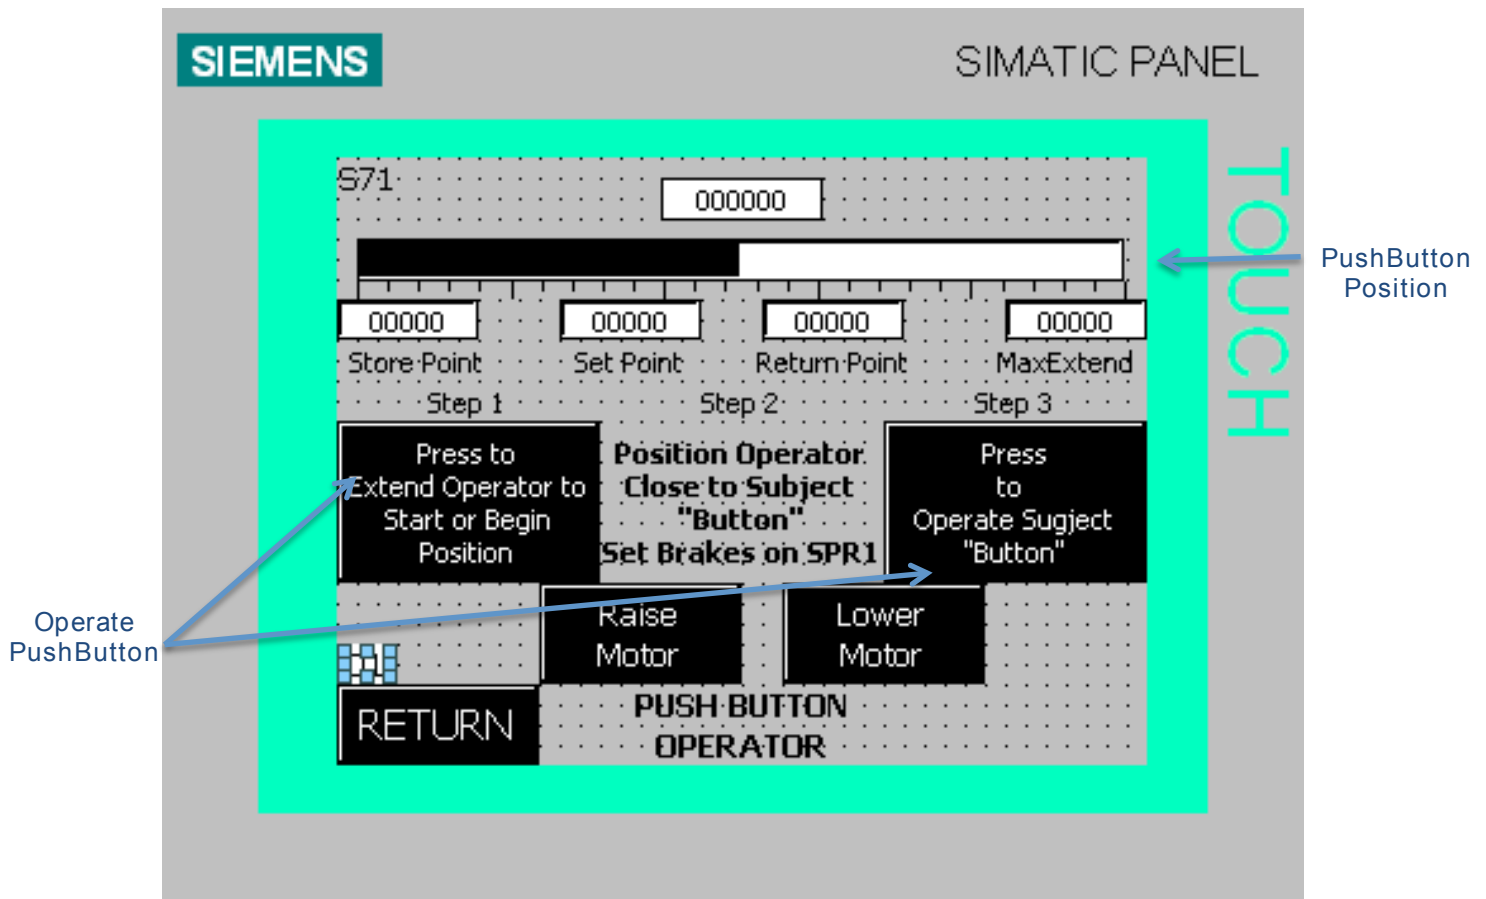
SIEMENS

SIMATIC PANEL

TOUCH

S71

000000

PushButton Position

00000

00000

00000

00000

Store Point

Set Point

Return Point

MaxExtend

Step 1

Step 2

Step 3

Press to Extend Operator to Start or Begin Position

Position Operator Close to Subject "Button" Set Brakes on SPR1

Press to Operate Sugject "Button"

Operate PushButton

Raise Motor

Lower Motor

RETURN

PUSH BUTTON OPERATOR